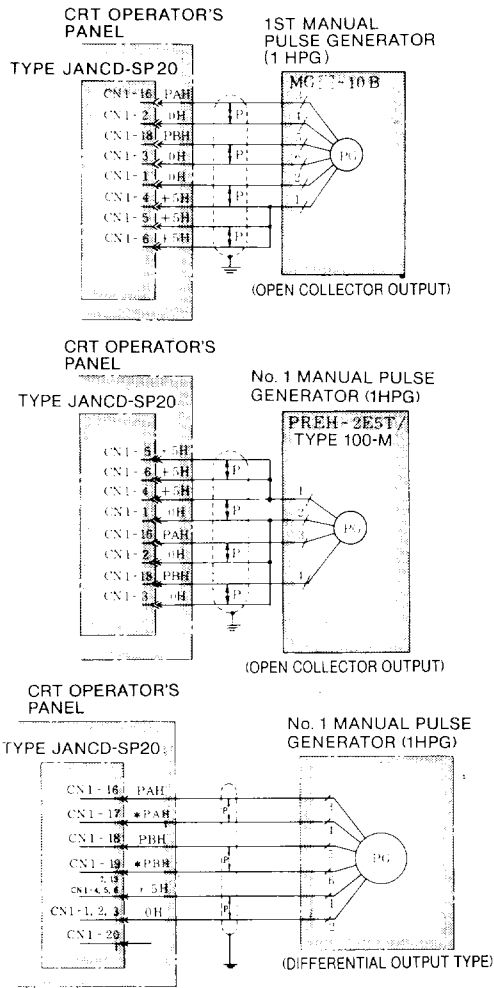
CRT OPERATOR'S PANEL

TYPE JANCD-SP20

1ST MANUAL PULSE GENERATOR (1 HPG)

MG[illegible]-10 B

CN1-16 PAH
CN1-2 0H
CN1-18 PBH
CN1-3 0H
CN1-1 0H
CN1-4 +5H
CN1-5 +5H
CN1-6 +5H

P
P
P
P

PG

(OPEN COLLECTOR OUTPUT)

CRT OPERATOR'S PANEL

TYPE JANCD-SP20

No. 1 MANUAL PULSE GENERATOR (1HPG)

PREH-2E5T/ TYPE 100-M

CN1-5 +5H
CN1-6 +5H
CN1-4 +5H
CN1-1 0H
CN1-16 PAH
CN1-2 0H
CN1-18 PBH
CN1-3 0H

P
P
P
P

1
2
3
4

PG

(OPEN COLLECTOR OUTPUT)

CRT OPERATOR'S PANEL

TYPE JANCD-SP20

No. 1 MANUAL PULSE GENERATOR (1HPG)

CN1-16 PAH
CN1-17 *PAH
CN1-18 PBH
CN1-19 *PBH
CN1-4, 5, 6 +5H
CN1-1, 2, 3 0H
CN1-20

P
P
P

PG

(DIFFERENTIAL OUTPUT TYPE)